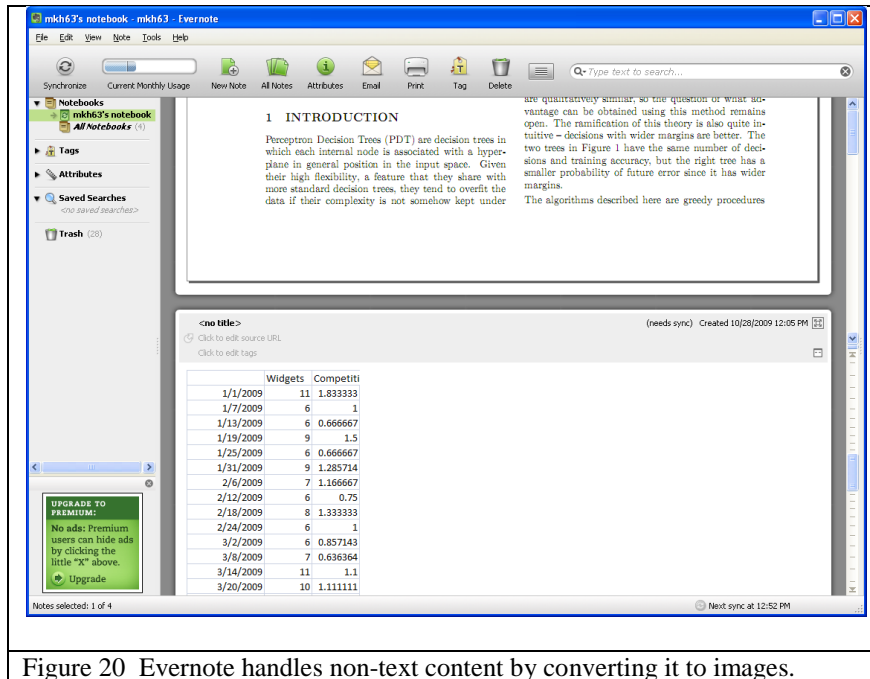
mkh63's notebook - mkh63 - Evernote

File Edit View Note Tools Help

Synchronize Current Monthly Usage New Note All Notes Attributes Email Print Tag Delete

Type text to search...

Notebooks
mkh63's notebook
All Notebooks (4)
Tags
Attributes
Saved Searches
<no saved searches>
Trash (28)

1 INTRODUCTION

Perceptron Decision Trees (PDT) are decision trees in which each internal node is associated with a hyperplane in general position in the input space. Given their high flexibility, a feature that they share with more standard decision trees, they tend to overfit the data if their complexity is not somehow kept under

are qualitatively similar, so the question of what advantage can be obtained using this method remains open. The ramification of this theory is also quite intuitive – decisions with wider margins are better. The two trees in Figure 1 have the same number of decisions and training accuracy, but the right tree has a smaller probability of future error since it has wider margins.

The algorithms described here are greedy procedures

<no title>
(needs sync) Created 10/28/2009 12:05 PM
Click to edit source URL
Click to edit tags

| | Widgets | Competiti |
|---|---|---|
| 1/1/2009 | 11 | 1.833333 |
| 1/7/2009 | 6 | 1 |
| 1/13/2009 | 6 | 0.666667 |
| 1/19/2009 | 9 | 1.5 |
| 1/25/2009 | 6 | 0.666667 |
| 1/31/2009 | 9 | 1.285714 |
| 2/6/2009 | 7 | 1.166667 |
| 2/12/2009 | 6 | 0.75 |
| 2/18/2009 | 8 | 1.333333 |
| 2/24/2009 | 6 | 1 |
| 3/2/2009 | 6 | 0.857143 |
| 3/8/2009 | 7 | 0.636364 |
| 3/14/2009 | 11 | 1.1 |
| 3/20/2009 | 10 | 1.111111 |

UPGRADE TO PREMIUM:
No ads: Premium users can hide ads by clicking the little "X" above.
Upgrade

Notes selected: 1 of 4
Next sync at 12:52 PM

Figure 20 Evernote handles non-text content by converting it to images.